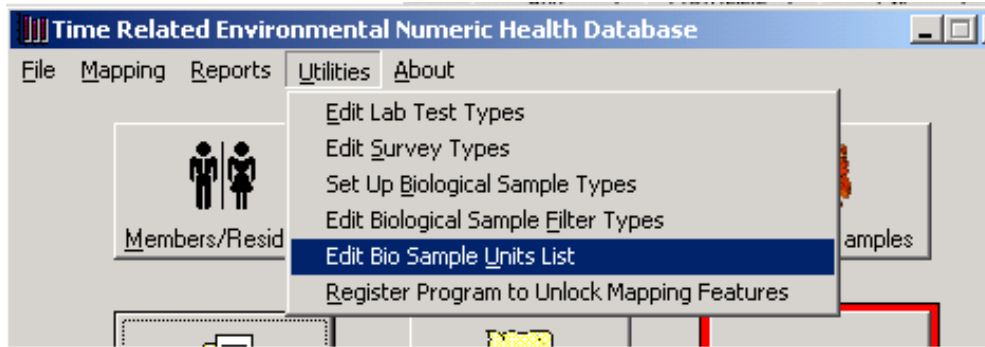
Time Related Environmental Numeric Health Database

File Mapping Reports Utilities About

Edit Lab Test Types
Edit Survey Types
Set Up Biological Sample Types
Edit Biological Sample Filter Types
Edit Bio Sample Units List
Register Program to Unlock Mapping Features

Members/Resid

amples